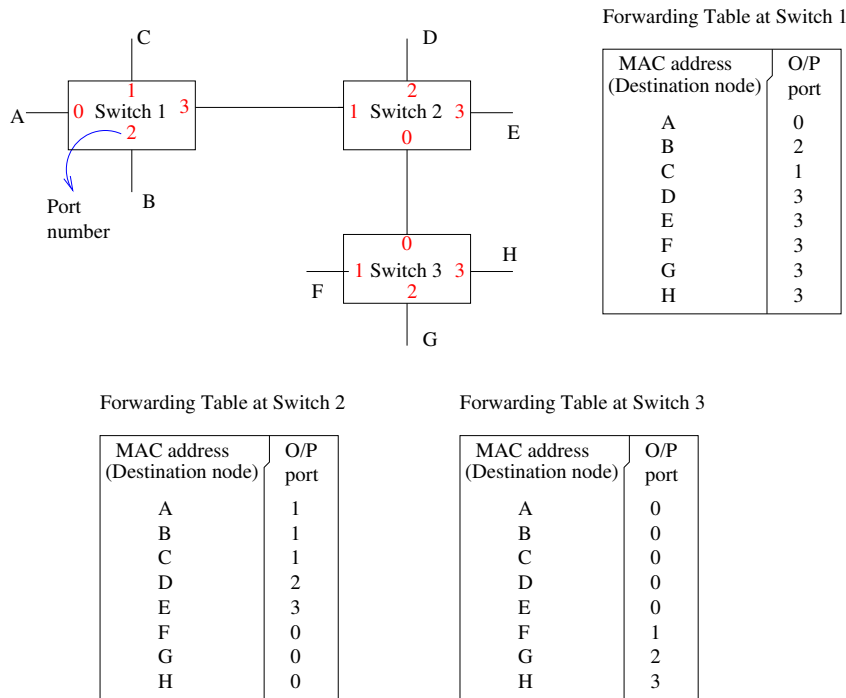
C

1

A 0 Switch 1 3

2

Port number

B

D

2

1 Switch 2 3

0

E

0

1 Switch 3 3

2

H

F

G

Forwarding Table at Switch 1

| MAC address (Destination node) | O/P port |
|---|---|
| A | 0 |
| B | 2 |
| C | 1 |
| D | 3 |
| E | 3 |
| F | 3 |
| G | 3 |
| H | 3 |

Forwarding Table at Switch 2

| MAC address (Destination node) | O/P port |
|---|---|
| A | 1 |
| B | 1 |
| C | 1 |
| D | 2 |
| E | 3 |
| F | 0 |
| G | 0 |
| H | 0 |

Forwarding Table at Switch 3

| MAC address (Destination node) | O/P port |
|---|---|
| A | 0 |
| B | 0 |
| C | 0 |
| D | 0 |
| E | 0 |
| F | 1 |
| G | 2 |
| H | 3 |